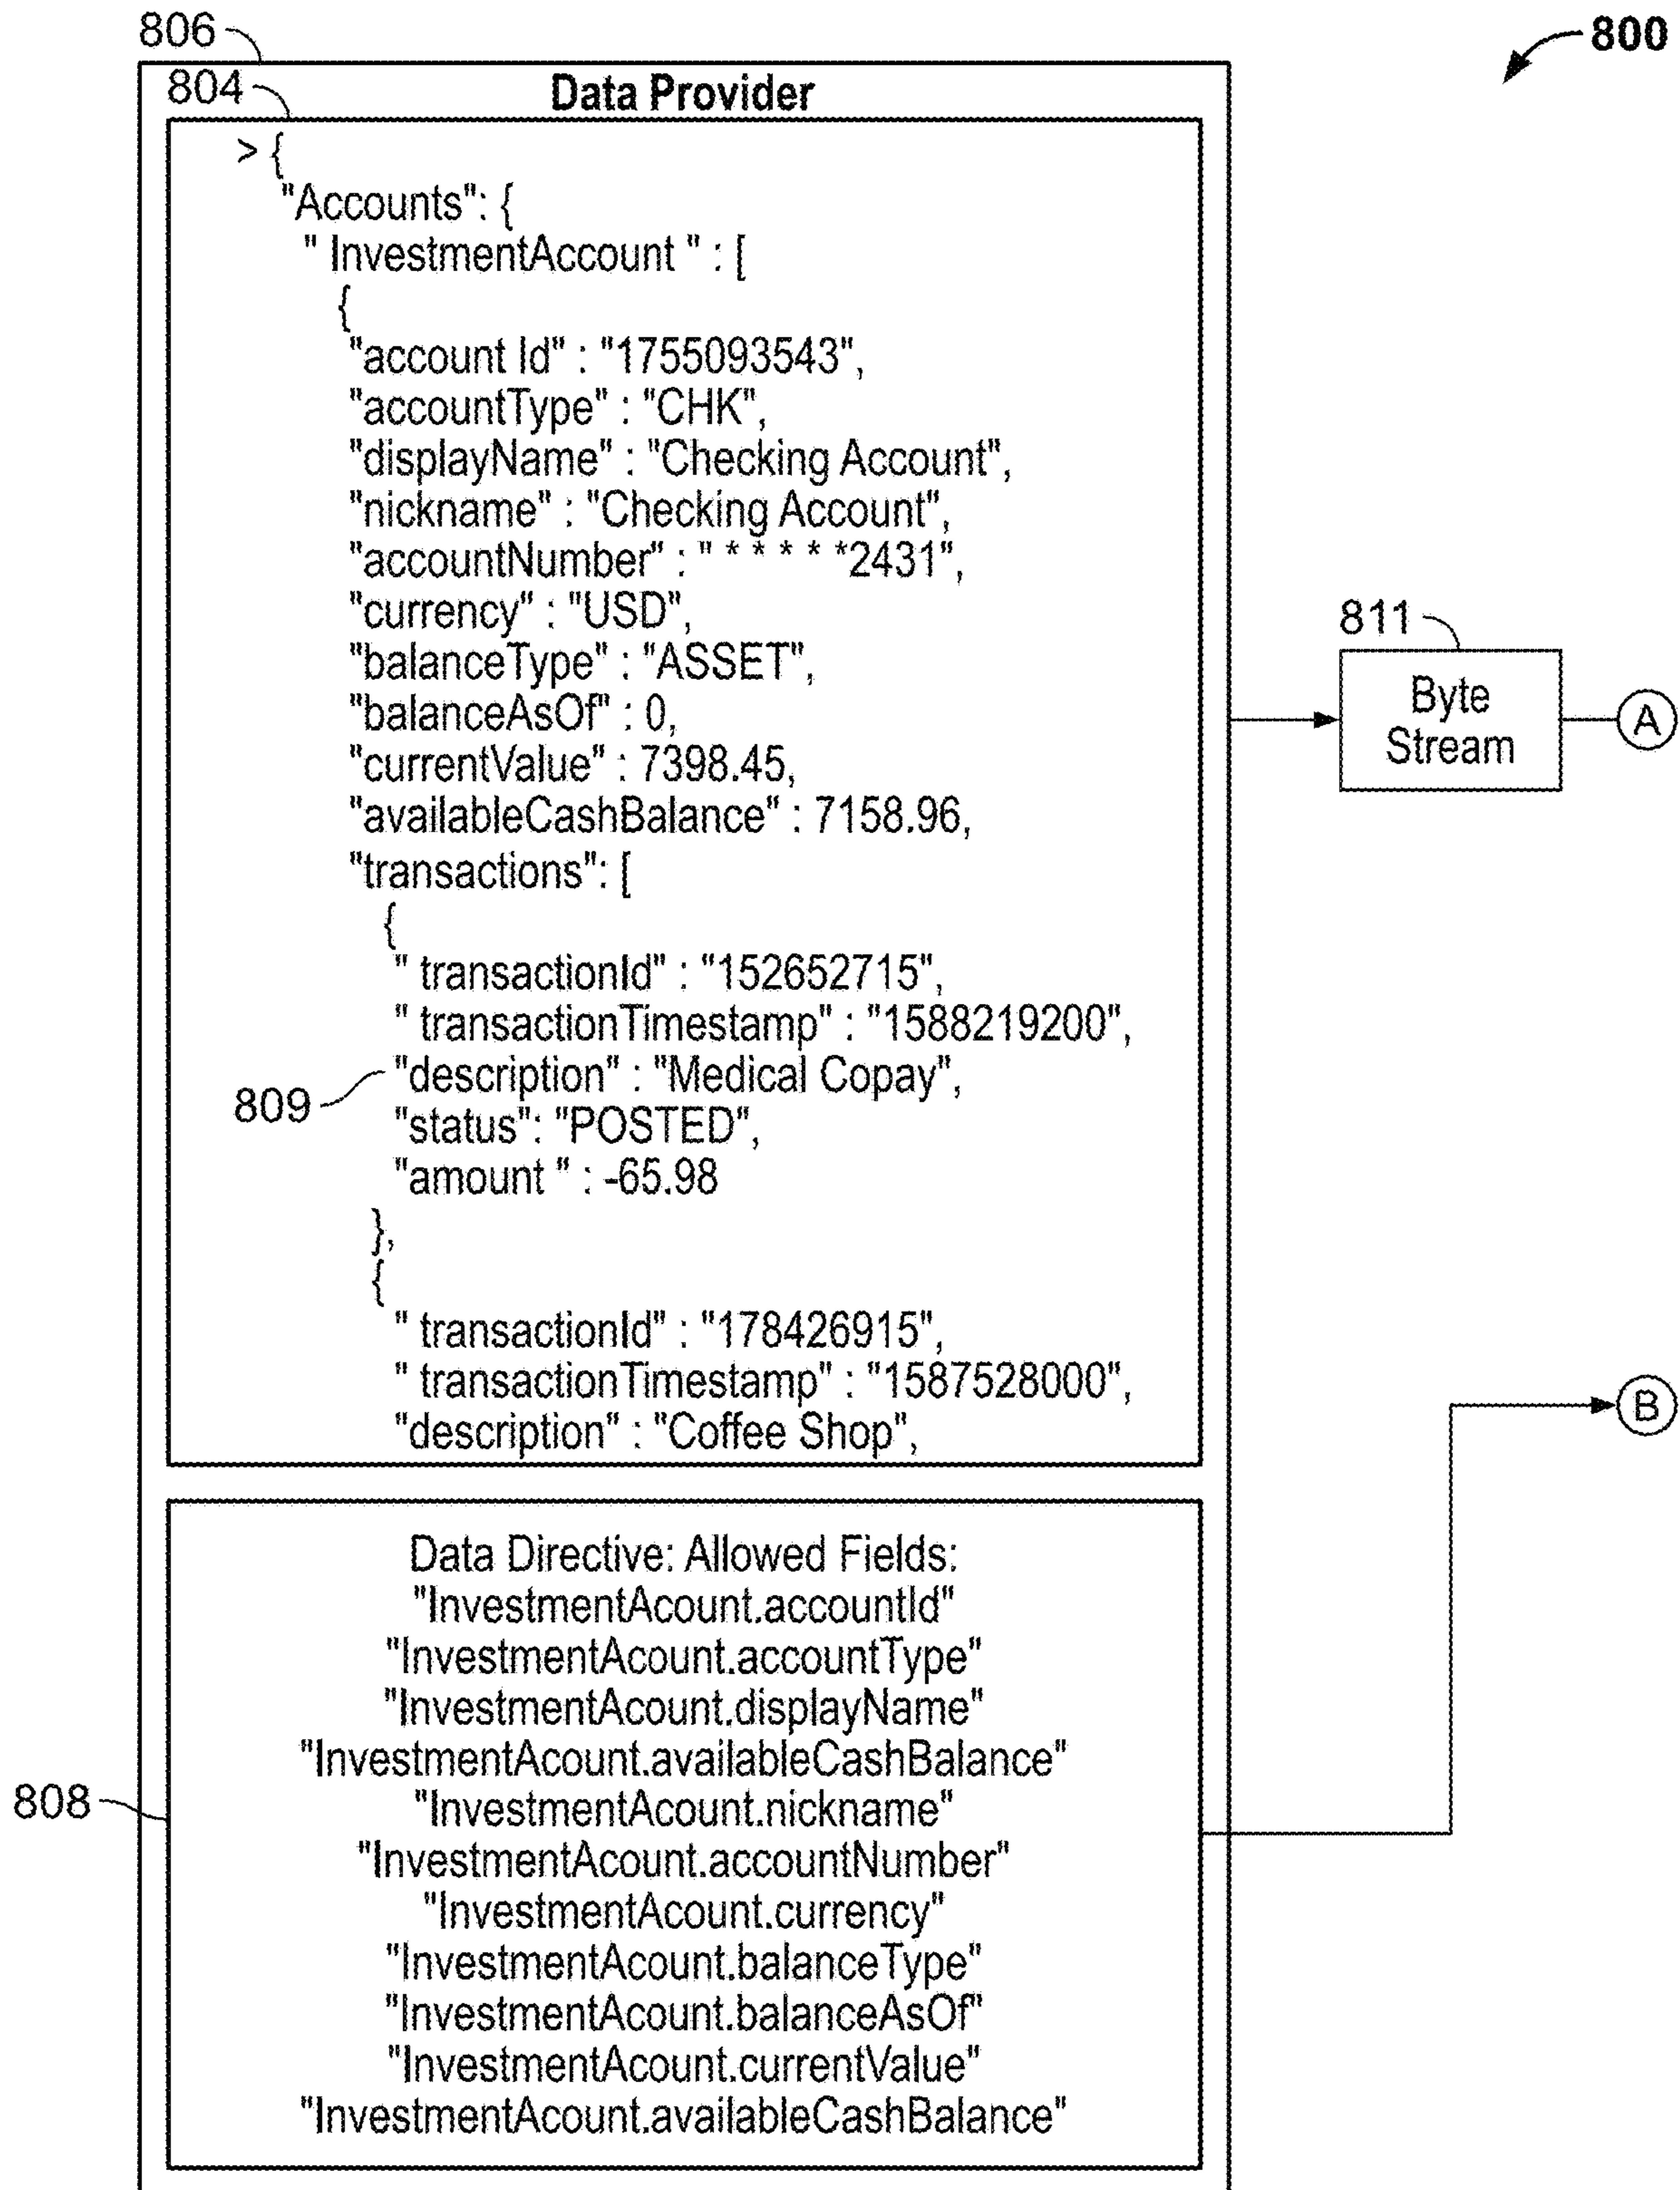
806

800

804

Data Provider

> {
"Accounts": {
" InvestmentAccount " : [
{
"account Id" : "1755093543",
"accountType" : "CHK",
"displayName" : "Checking Account",
"nickname" : "Checking Account",
"accountNumber" : " * * * * *2431",
"currency" : "USD",
"balanceType" : "ASSET",
"balanceAsOf" : 0,
"currentValue" : 7398.45,
"availableCashBalance" : 7158.96,
"transactions": [
{
" transactionId" : "152652715",
" transactionTimestamp" : "1588219200",
"description" : "Medical Copay",
"status": "POSTED",
"amount " : -65.98
},
{
" transactionId" : "178426915",
" transactionTimestamp" : "1587528000",
"description" : "Coffee Shop",

809

811

Byte Stream

A

B

808

Data Directive: Allowed Fields:
"InvestmentAcount.accountId"
"InvestmentAcount.accountType"
"InvestmentAcount.displayName"
"InvestmentAcount.availableCashBalance"
"InvestmentAcount.nickname"
"InvestmentAcount.accountNumber"
"InvestmentAcount.currency"
"InvestmentAcount.balanceType"
"InvestmentAcount.balanceAsOf"
"InvestmentAcount.currentValue"
"InvestmentAcount.availableCashBalance"